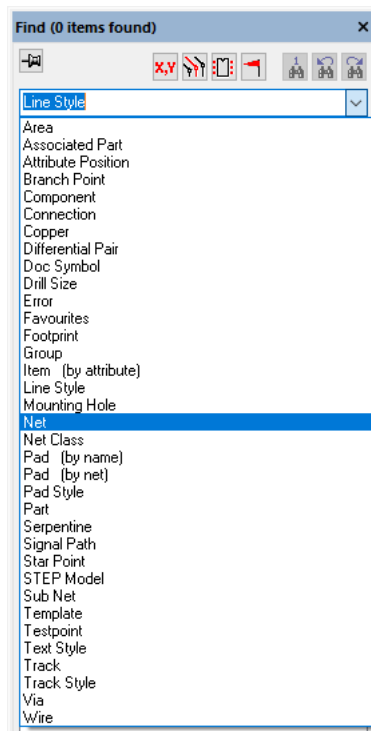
Find (0 items found)
×

X,Y

Line Style

Area
Associated Part
Attribute Position
Branch Point
Component
Connection
Copper
Differential Pair
Doc Symbol
Drill Size
Error
Favourites
Footprint
Group
Item (by attribute)
Line Style
Mounting Hole
Net
Net Class
Pad (by name)
Pad (by net)
Pad Style
Part
Serpentine
Signal Path
Star Point
STEP Model
Sub Net
Template
Testpoint
Text Style
Track
Track Style
Via
Wire